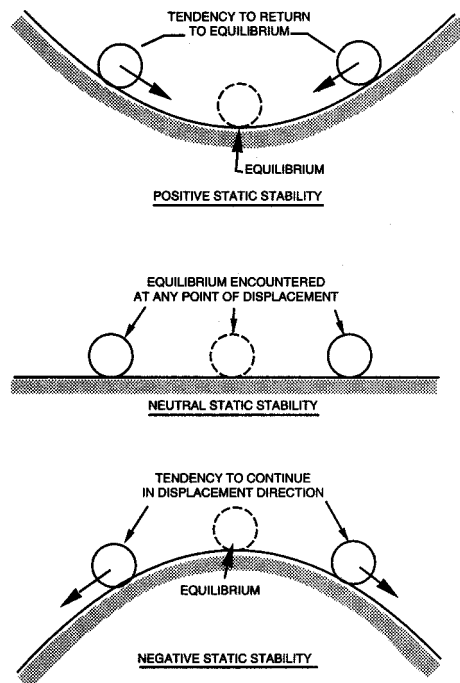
TENDENCY TO RETURN TO EQUILIBRIUM

EQUILIBRIUM

POSITIVE STATIC STABILITY

EQUILIBRIUM ENCOUNTERED AT ANY POINT OF DISPLACEMENT

NEUTRAL STATIC STABILITY

TENDENCY TO CONTINUE IN DISPLACEMENT DIRECTION

EQUILIBRIUM

NEGATIVE STATIC STABILITY